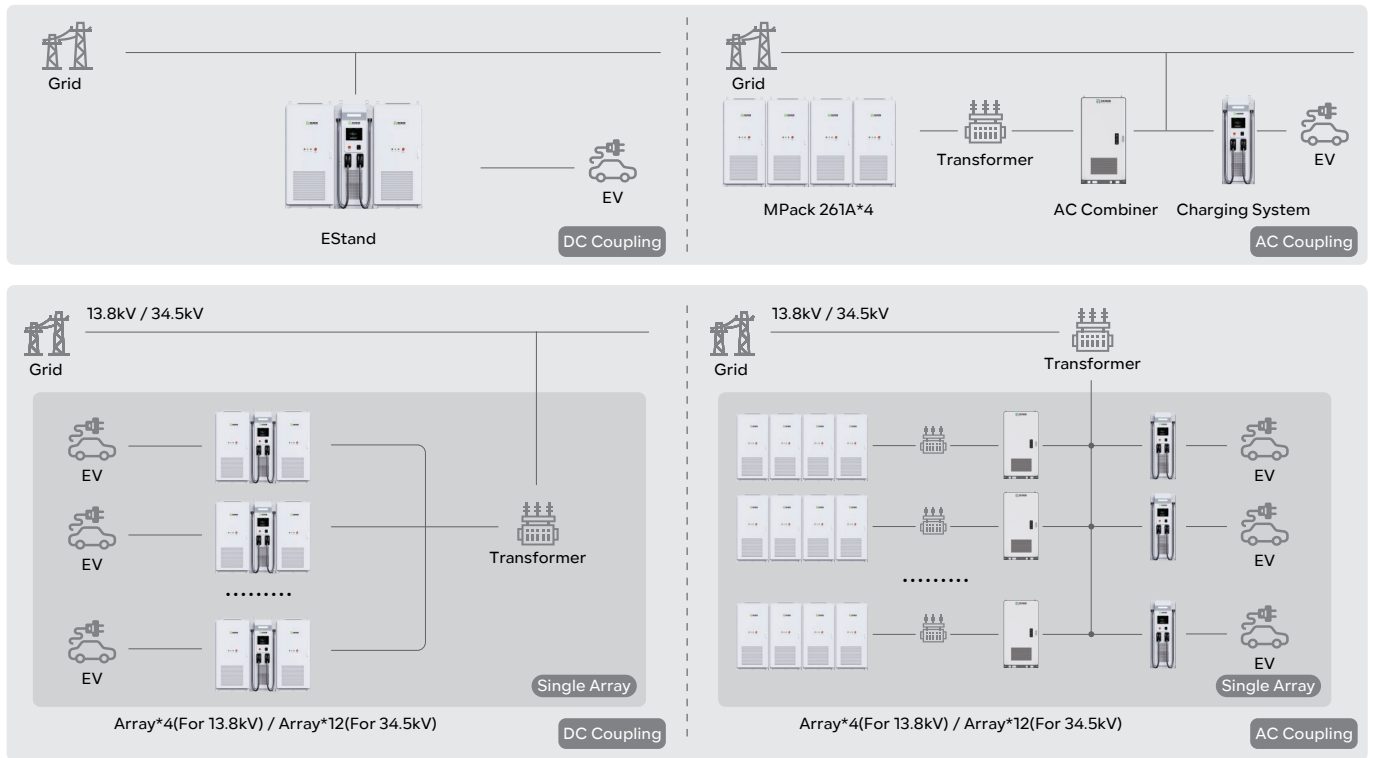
Grid

EV

EStand

DC Coupling

Grid

Transformer

EV

MPack 261A*4

AC Combiner

Charging System

AC Coupling

13.8kV / 34.5kV

Grid

EV

EV

.........

EV

Transformer

Single Array

Array*4(For 13.8kV) / Array*12(For 34.5kV)

DC Coupling

13.8kV / 34.5kV

Grid

Transformer

EV

EV

.........

EV

Single Array

Array*4(For 13.8kV) / Array*12(For 34.5kV)

AC Coupling